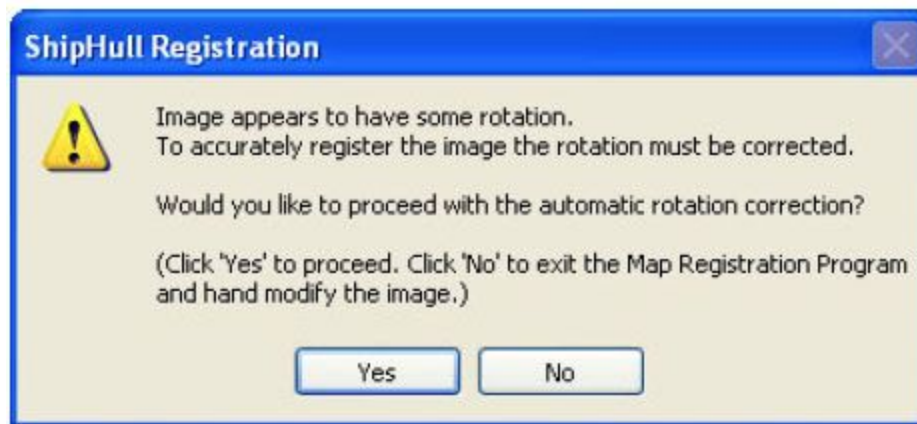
ShipHull Registration

Image appears to have some rotation.
To accurately register the image the rotation must be corrected.

Would you like to proceed with the automatic rotation correction?

(Click 'Yes' to proceed. Click 'No' to exit the Map Registration Program and hand modify the image.)

Yes

No